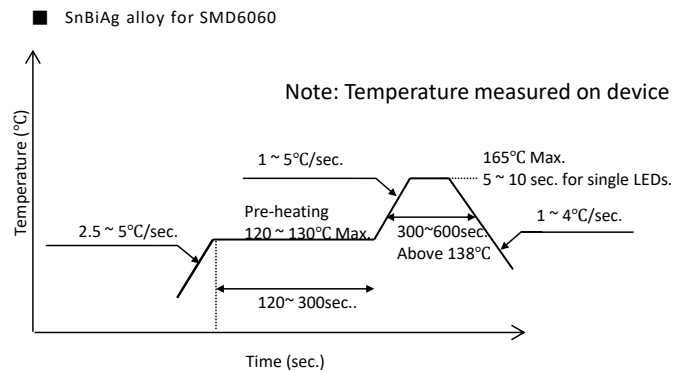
■ SnBiAg alloy for SMD6060

Note: Temperature measured on device

Temperature (°C)

1 ~ 5°C/sec.

165°C Max.
5 ~ 10 sec. for single LEDs.

Pre-heating
120 ~ 130°C Max.

2.5 ~ 5°C/sec.

300~600sec.
Above 138°C

1 ~ 4°C/sec.

120~ 300sec..

Time (sec.)